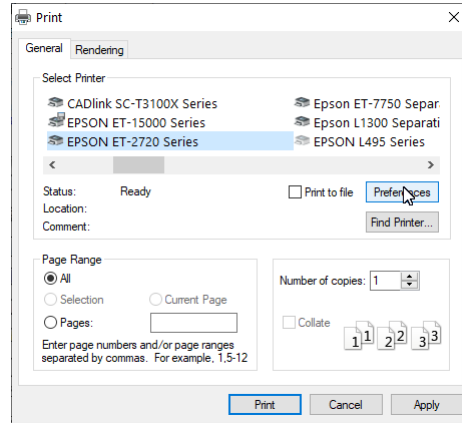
Print

General Rendering

Select Printer

CADlink SC-T3100X Series
EPSON ET-15000 Series
EPSON ET-2720 Series
Epson ET-7750 Separ
Epson L1300 Separati
EPSON L495 Series

<
>

Status: Ready
Location:
Comment:

Print to file
Preferences
Find Printer...

Page Range
All
Selection
Current Page
Pages:
Enter page numbers and/or page ranges separated by commas. For example, 1,5-12

Number of copies: 1
Collate
1 1 2 2 3 3

Print Cancel Apply